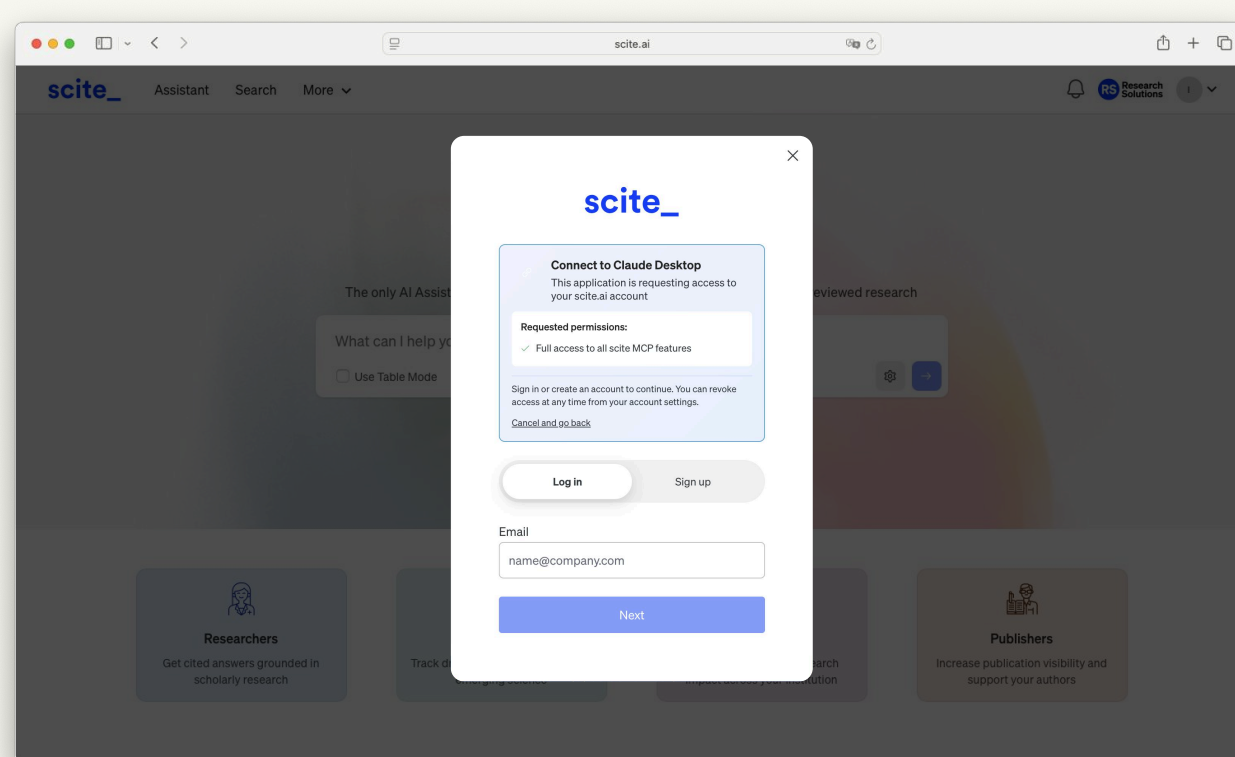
scite.ai

scite_ Assistant Search More

RS Research Solutions

The only AI Assist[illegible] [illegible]eviewed research

What can I help yo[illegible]

Use Table Mode

scite_

Connect to Claude Desktop
This application is requesting access to your scite.ai account

Requested permissions:
Full access to all scite MCP features

Sign in or create an account to continue. You can revoke access at any time from your account settings.

Cancel and go back

Log in Sign up

Email

name@company.com

Next

Researchers
Get cited answers grounded in scholarly research

Track d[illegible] emerging science

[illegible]arch impact across your institution

Publishers
Increase publication visibility and support your authors